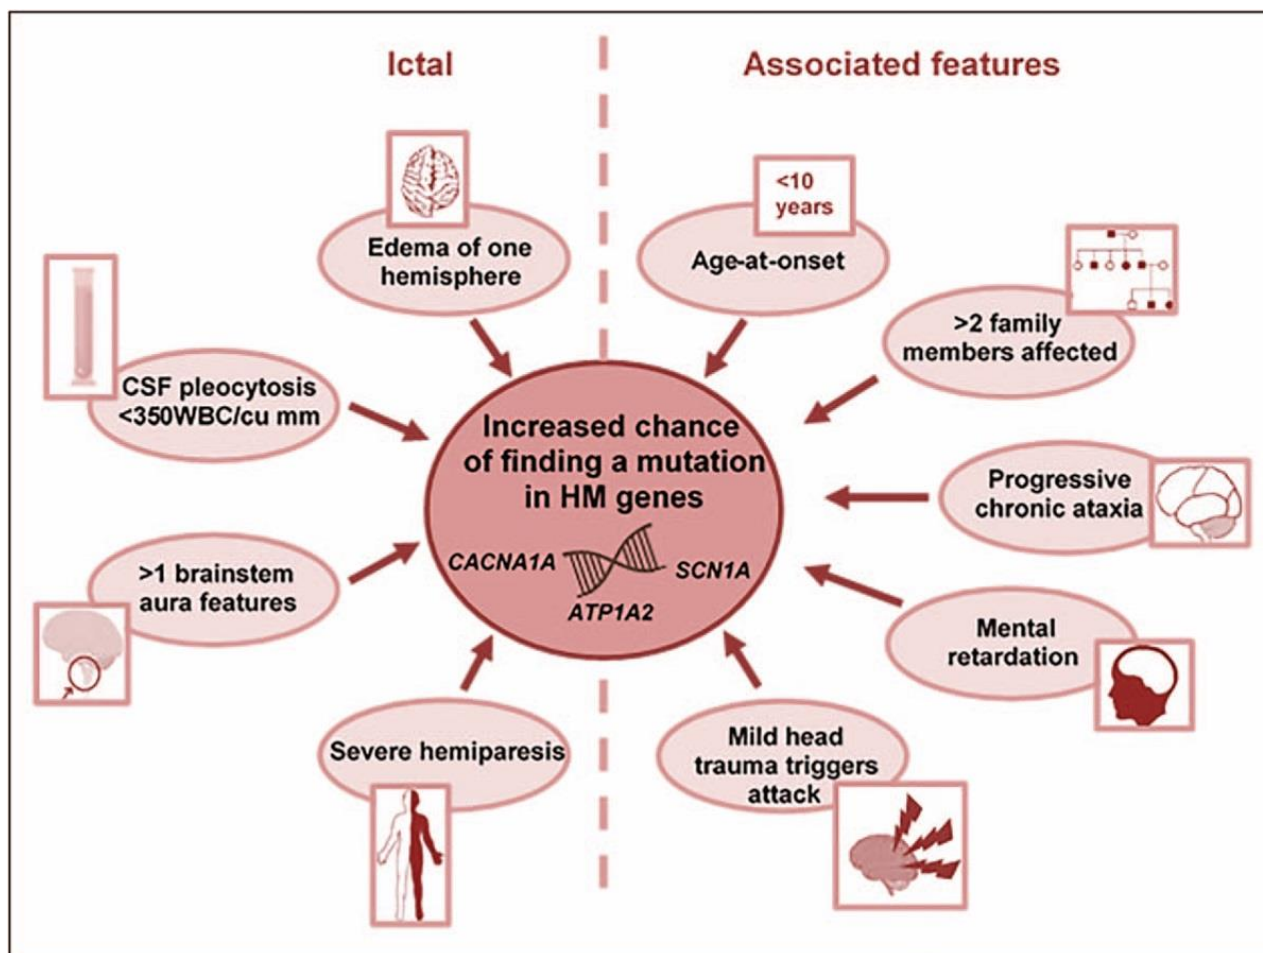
Ictal

Associated features

Edema of one hemisphere

CSF pleocytosis <350WBC/cu mm

>1 brainstem aura features

Severe hemiparesis

<10 years

Age-at-onset

>2 family members affected

Progressive chronic ataxia

Mental retardation

Mild head trauma triggers attack

Increased chance of finding a mutation in HM genes

CACNA1A

SCN1A

ATP1A2